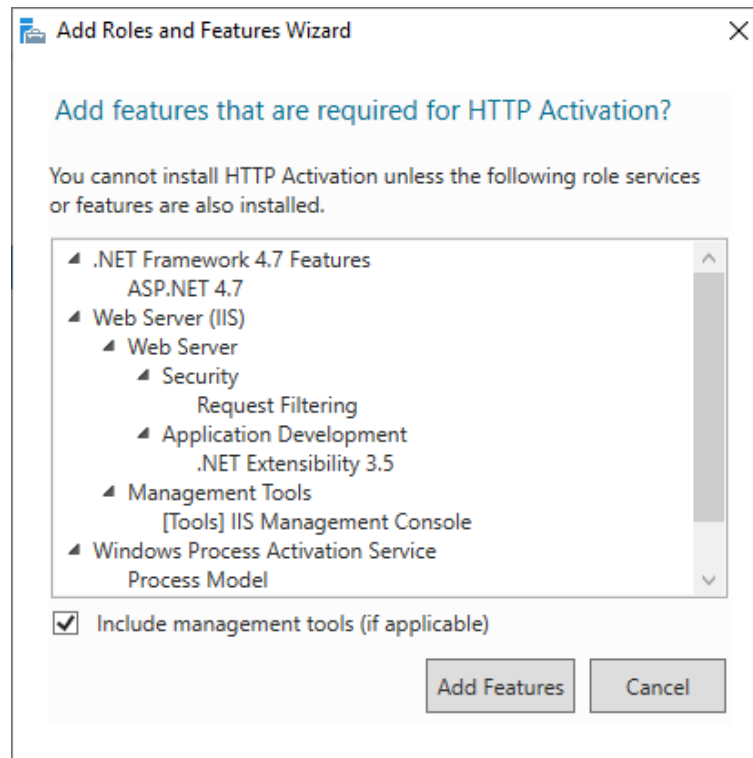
Add Roles and Features Wizard

Add features that are required for HTTP Activation?

You cannot install HTTP Activation unless the following role services or features are also installed.

.NET Framework 4.7 Features
ASP.NET 4.7
Web Server (IIS)
Web Server
Security
Request Filtering
Application Development
.NET Extensibility 3.5
Management Tools
[Tools] IIS Management Console
Windows Process Activation Service
Process Model

Include management tools (if applicable)

Add Features Cancel